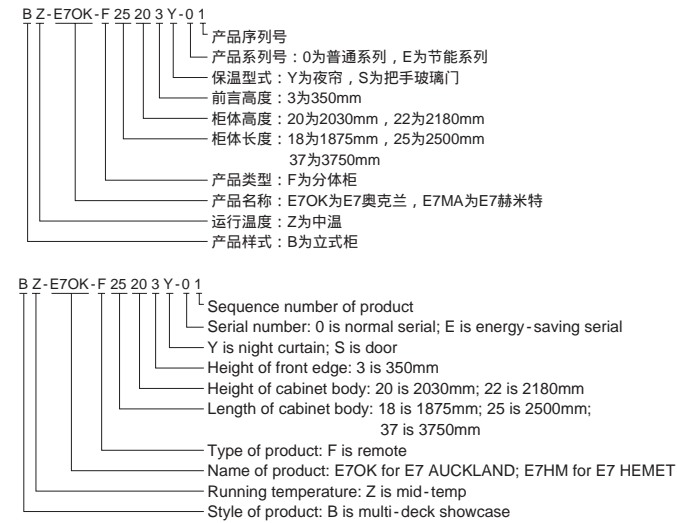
B Z - E7OK - F 25 20 3 Y - 0 1
产品序列号
产品系列号：0为普通系列，E为节能系列
保温型式：Y为夜帘，S为把手玻璃门
前言高度：3为350mm
柜体高度：20为2030mm，22为2180mm
柜体长度：18为1875mm，25为2500mm
37为3750mm
产品类型：F为分体柜
产品名称：E7OK为E7奥克兰，E7MA为E7赫米特
运行温度：Z为中温
产品样式：B为立式柜

B Z - E7OK - F 25 20 3 Y - 0 1
Sequence number of product
Serial number: 0 is normal serial; E is energy-saving serial
Y is night curtain; S is door
Height of front edge: 3 is 350mm
Height of cabinet body: 20 is 2030mm; 22 is 2180mm
Length of cabinet body: 18 is 1875mm; 25 is 2500mm;
37 is 3750mm
Type of product: F is remote
Name of product: E7OK for E7 AUCKLAND; E7HM for E7 HEMET
Running temperature: Z is mid-temp
Style of product: B is multi-deck showcase